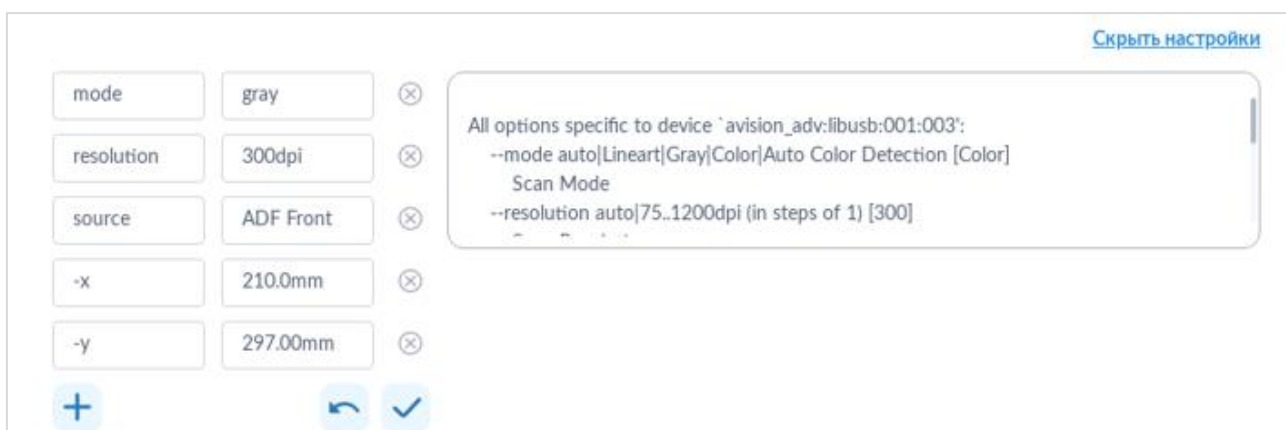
Скрыть настройки

mode | gray
resolution | 300dpi
source | ADF Front
-x | 210.0mm
-y | 297.00mm

All options specific to device `avision_adv:libusb:001:003':
--mode auto|Lineart|Gray|Color|Auto Color Detection [Color]
Scan Mode
--resolution auto|75..1200dpi (in steps of 1) [300]
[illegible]